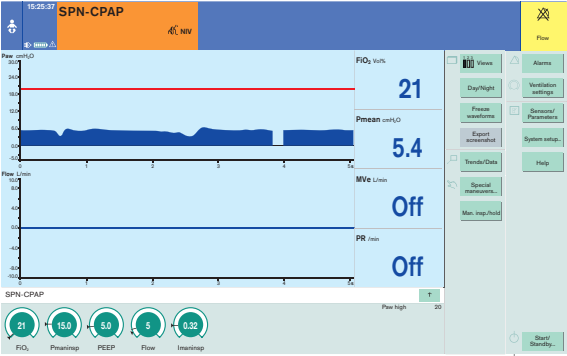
15:25:37
SPN-CPAP
NIV
Flow

Paw $cmH_2O$
30.0
24.0
18.0
12.0
6.0
0.0
-5.0
0 1 2 3 4 5

Flow L/min
10.0
6.0
2.0
0.0
-2.0
-6.0
-10.0
0 1 2 3 4 5

$FiO_2$ Vol%
21
Pmean $cmH_2O$
5.4
MVe L/min
Off
PR /min
Off

Views
Day/Night
Freeze waveforms
Export screenshot
Trends/Data
Special maneuvers...
Man. insp./hold

Alarms
Ventilation settings
Sensors/ Parameters
System setup...
Help
Start/ Standby...

SPN-CPAP
Paw high 20

21
$FiO_2$
15.0
Pmaxinsp
5.0
PEEP
5
Flow
0.32
Tmaxinsp